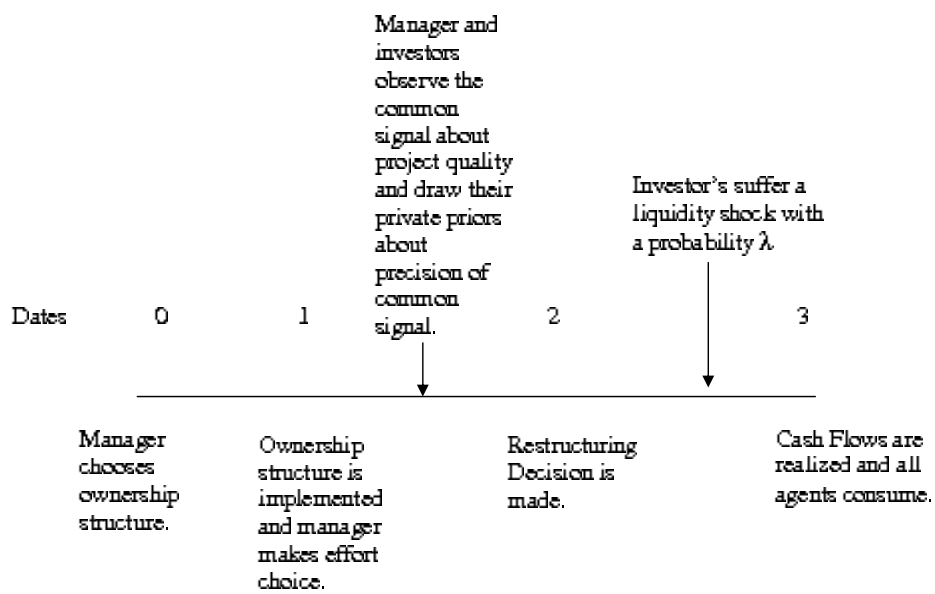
Manager and investors observe the common signal about project quality and draw their private priors about precision of common signal.

Investor's suffer a liquidity shock with a probability $\lambda$

Dates 0 1 2 3

Manager chooses ownership structure.

Ownership structure is implemented and manager makes effort choice.

Restructuring Decision is made.

Cash Flows are realized and all agents consume.